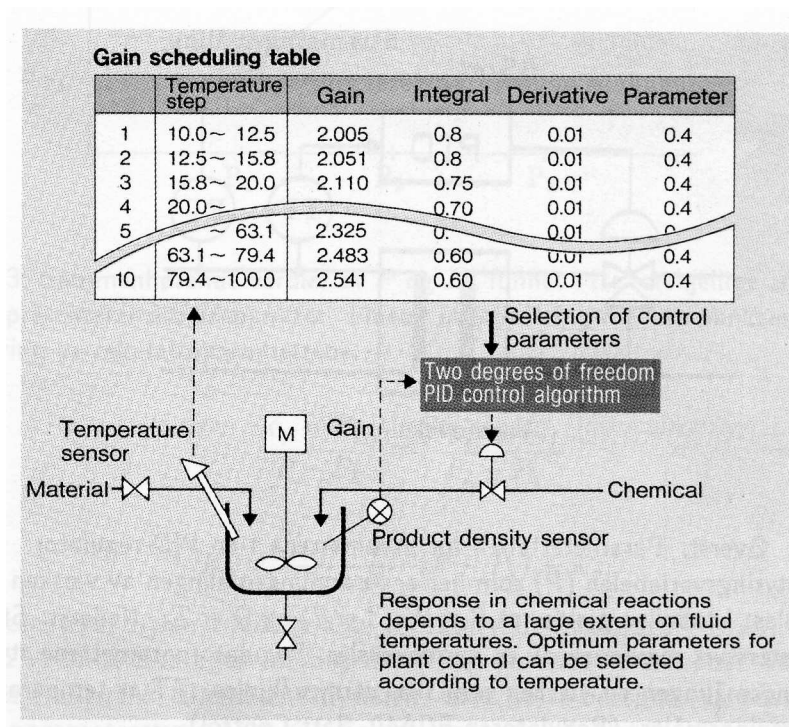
Gain scheduling table

| | Temperature step | Gain | Integral | Derivative | Parameter |
|---|---|---|---|---|---|
| 1 | 10.0 ~ 12.5 | 2.005 | 0.8 | 0.01 | 0.4 |
| 2 | 12.5 ~ 15.8 | 2.051 | 0.8 | 0.01 | 0.4 |
| 3 | 15.8 ~ 20.0 | 2.110 | 0.75 | 0.01 | 0.4 |
| 4 | 20.0 ~ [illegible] | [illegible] | 0.70 | 0.01 | 0.4 |
| 5 | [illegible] ~ 63.1 | 2.325 | 0.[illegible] | 0.01 | 0.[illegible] |
| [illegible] | 63.1 ~ 79.4 | 2.483 | 0.60 | 0.01 | 0.4 |
| 10 | 79.4 ~ 100.0 | 2.541 | 0.60 | 0.01 | 0.4 |

Selection of control parameters

Two degrees of freedom PID control algorithm

Temperature sensor

M

Gain

Material

Chemical

Product density sensor

Response in chemical reactions depends to a large extent on fluid temperatures. Optimum parameters for plant control can be selected according to temperature.